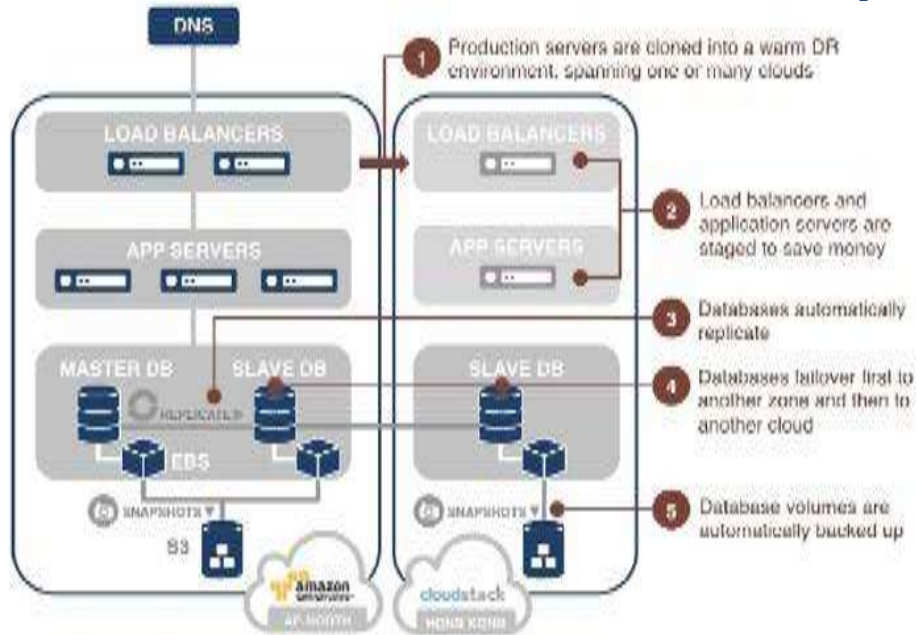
DNS

1 Production servers are cloned into a warm DR environment, spanning one or many clouds

LOAD BALANCERS

LOAD BALANCERS

2 Load balancers and application servers are staged to save money

APP SERVERS

APP SERVERS

3 Databases automatically replicate

MASTER DB

SLAVE DB

SLAVE DB

REPLICATE

4 Databases failover first to another zone and then to another cloud

EBS

SNAPSHOTS

SNAPSHOTS

5 Database volumes are automatically backed up

S3

amazon web services

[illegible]

cloudstack

HONG KONG